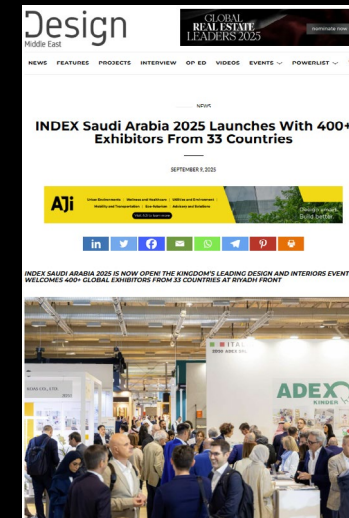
Design
Middle East

GLOBAL REAL ESTATE LEADERS 2025
nominate now

NEWS FEATURES PROJECTS INTERVIEW OP ED VIDEOS EVENTS POWERLIST

NEWS

INDEX Saudi Arabia 2025 Launches With 400+ Exhibitors From 33 Countries

SEPTEMBER 9, 2025

AJi
Urban Environments | Wellness and Healthcare | SAIEsites and Environment
Mobility and Transportation | Geo-Asterism | Advisory and Solutions
Design smart. Build better.

INDEX SAUDI ARABIA 2025 IS NOW OPEN! THE KINGDOM'S LEADING DESIGN AND INTERIORS EVENT WELCOMES 400+ GLOBAL EXHIBITORS FROM 33 COUNTRIES AT RIYADH FRONT

ADEX
KINDER
ITAL
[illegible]